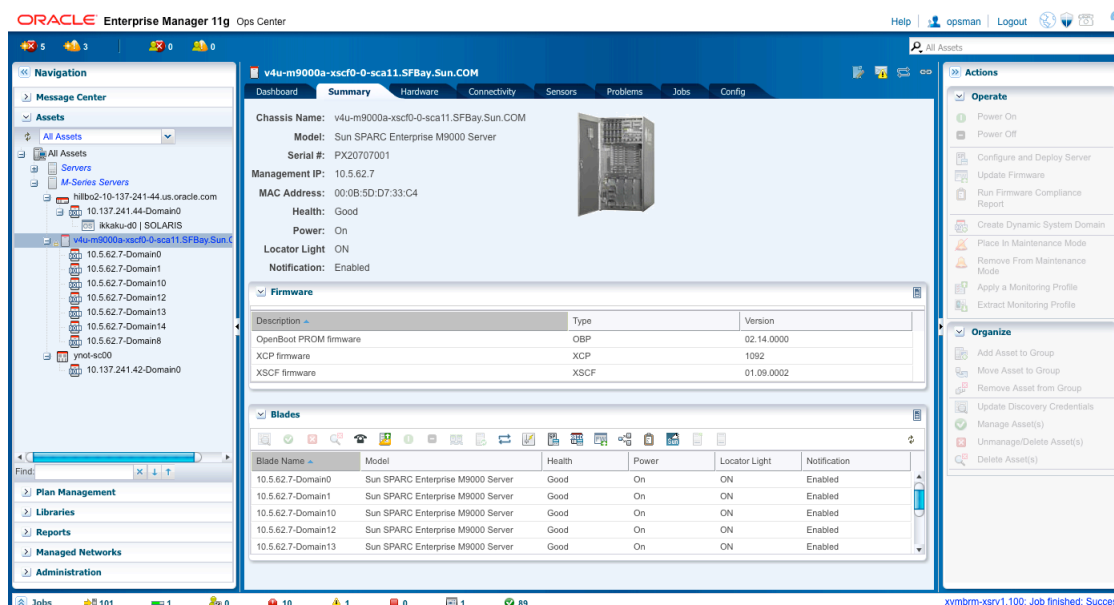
ORACLE Enterprise Manager 11g Ops Center

Help | opsman | Logout

5 3 0 0

All Assets

Navigation

Message Center

Assets

All Assets

All Assets
Servers
M-Series Servers
hillbo2-10-137-241-44.us.oracle.com
10.137.241.44-Domain0
ikkaku-d0 | SOLARIS
v4u-m9000a-xscf0-0-sca11.SFBay.Sun.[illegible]
10.5.62.7-Domain0
10.5.62.7-Domain1
10.5.62.7-Domain10
10.5.62.7-Domain12
10.5.62.7-Domain13
10.5.62.7-Domain14
10.5.62.7-Domain8
ynot-sc00
10.137.241.42-Domain0

Find:

Plan Management
Libraries
Reports
Managed Networks
Administration

v4u-m9000a-xscf0-0-sca11.SFBay.Sun.COM

Dashboard | Summary | Hardware | Connectivity | Sensors | Problems | Jobs | Config

Chassis Name: v4u-m9000a-xscf0-0-sca11.SFBay.Sun.COM
Model: Sun SPARC Enterprise M9000 Server
Serial #: PX20707001
Management IP: 10.5.62.7
MAC Address: 00:0B:5D:D7:33:C4
Health: Good
Power: On
Locator Light: ON
Notification: Enabled

Firmware

| Description | Type | Version |
|---|---|---|
| OpenBoot PROM firmware | OBP | 02.14.0000 |
| XCP firmware | XCP | 1092 |
| XSCF firmware | XSCF | 01.09.0002 |

Blades

| Blade Name | Model | Health | Power | Locator Light | Notification |
|---|---|---|---|---|---|
| 10.5.62.7-Domain0 | Sun SPARC Enterprise M9000 Server | Good | On | ON | Enabled |
| 10.5.62.7-Domain1 | Sun SPARC Enterprise M9000 Server | Good | On | ON | Enabled |
| 10.5.62.7-Domain10 | Sun SPARC Enterprise M9000 Server | Good | On | ON | Enabled |
| 10.5.62.7-Domain12 | Sun SPARC Enterprise M9000 Server | Good | On | ON | Enabled |
| 10.5.62.7-Domain13 | Sun SPARC Enterprise M9000 Server | Good | On | ON | Enabled |

Actions

Operate
Power On
Power Off
Configure and Deploy Server
Update Firmware
Run Firmware Compliance Report
Create Dynamic System Domain
Place In Maintenance Mode
Remove From Maintenance Mode
Apply a Monitoring Profile
Extract Monitoring Profile

Organize
Add Asset to Group
Move Asset to Group
Remove Asset from Group
Update Discovery Credentials
Manage Asset(s)
Unmanage/Delete Asset(s)
Delete Asset(s)

Jobs 101 1 0 10 1 0 1 89

xvmbrm-xsrv1.100: Job finished: Succe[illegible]